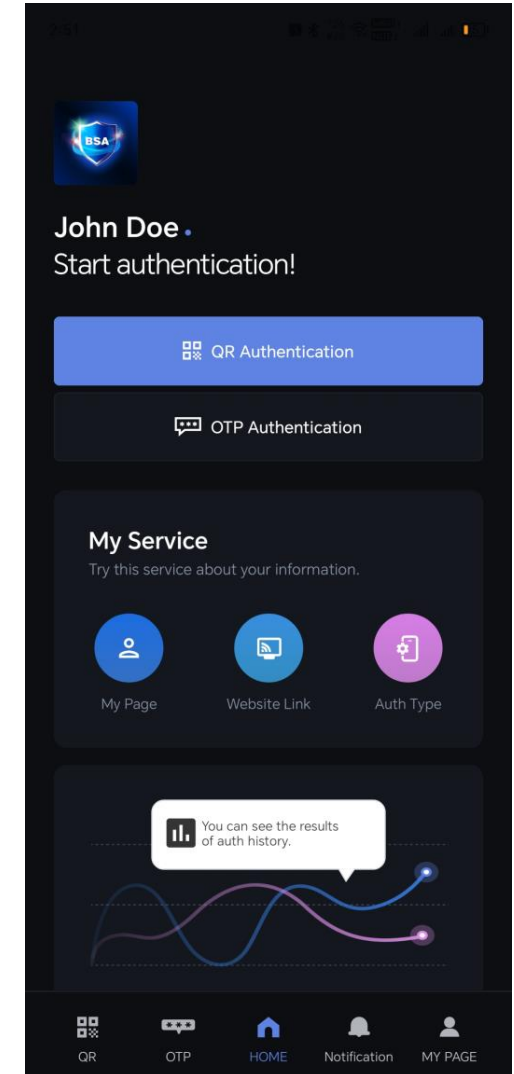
2:31

BSA

John Doe.
Start authentication!

QR Authentication

OTP Authentication

My Service
Try this service about your information.

My Page
Website Link
Auth Type

You can see the results of auth history.

QR
OTP
HOME
Notification
MY PAGE